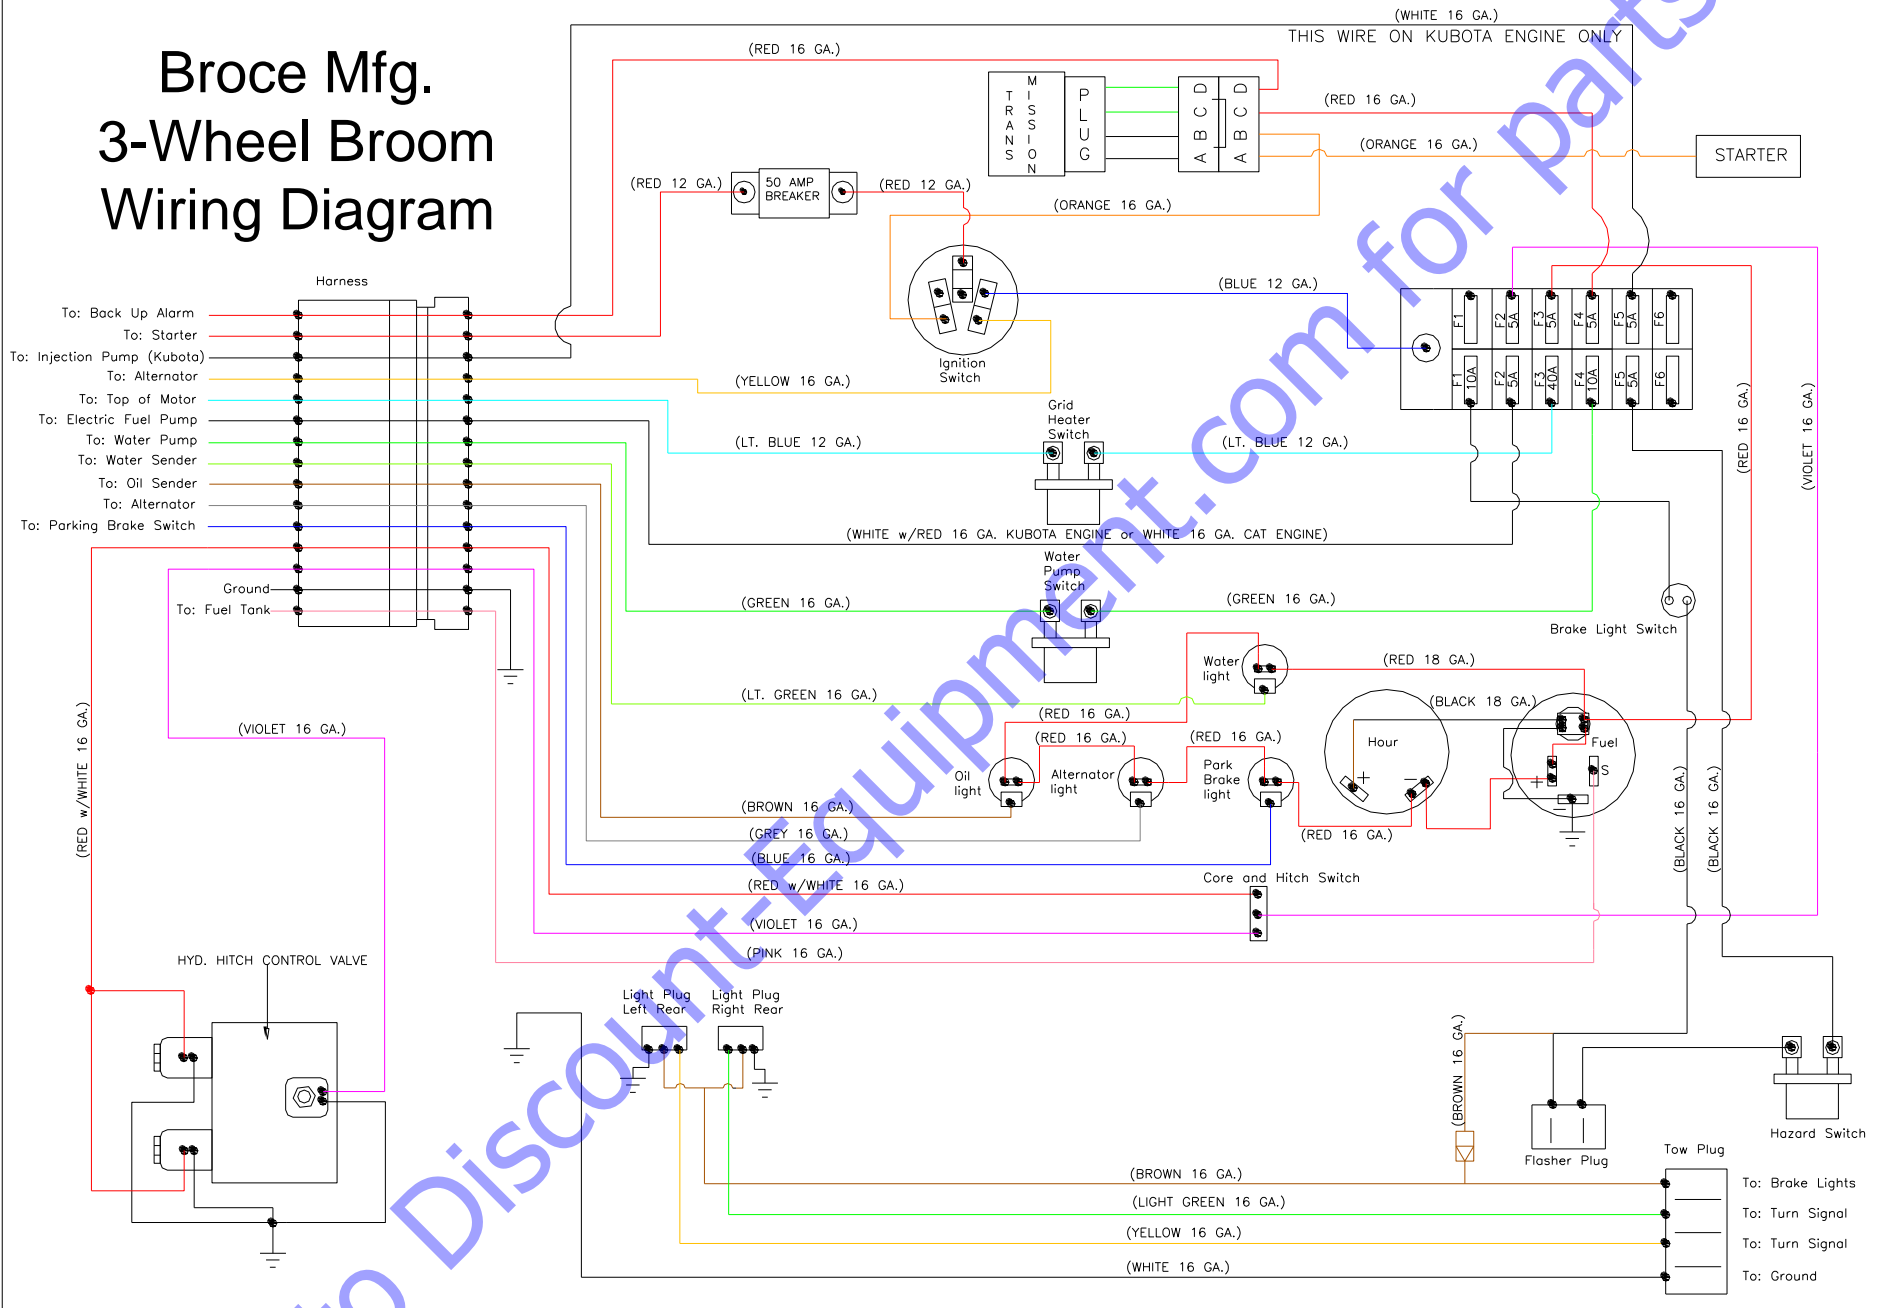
Broce Mfg.
3-Wheel Broom
Wiring Diagram

(WHITE 16 GA.)
THIS WIRE ON KUBOTA ENGINE ONLY

(RED 16 GA.)

TRANSMISSION

PLUG

A B C D

A B C D

(RED 16 GA.)

(ORANGE 16 GA.)

STARTER

(RED 12 GA.)

50 AMP BREAKER

(RED 12 GA.)

(ORANGE 16 GA.)

Harness

Ignition Switch

(BLUE 12 GA.)

To: Back Up Alarm
To: Starter
To: Injection Pump (Kubota)
To: Alternator
To: Top of Motor
To: Electric Fuel Pump
To: Water Pump
To: Water Sender
To: Oil Sender
To: Alternator
To: Parking Brake Switch

F1 F2 5A F3 5A F4 5A F5 5A F6
F1 10A F2 5A F3 40A F4 10A F5 5A F6

(YELLOW 16 GA.)

Grid Heater Switch

(LT. BLUE 12 GA.)

(LT. BLUE 12 GA.)

(RED 16 GA.)

(VIOLET 16 GA.)

(WHITE w/RED 16 GA. KUBOTA ENGINE or WHITE 16 GA. CAT ENGINE)

Water Pump Switch

Ground
To: Fuel Tank

(GREEN 16 GA.)

(GREEN 16 GA.)

Brake Light Switch

Water light

(RED 18 GA.)

(LT. GREEN 16 GA.)

(BLACK 18 GA.)

(VIOLET 16 GA.)

(RED 16 GA.)

Hour

Fuel

(RED 16 GA.)

(RED 16 GA.)

S

Oil light

Alternator light

Park Brake light

(RED w/WHITE 16 GA.)

(BROWN 16 GA.)

(RED 16 GA.)

(GREY 16 GA.)

(BLUE 16 GA.)

(BLACK 16 GA.)

(BLACK 16 GA.)

(RED w/WHITE 16 GA.)

Core and Hitch Switch

(VIOLET 16 GA.)

(PINK 16 GA.)

HYD. HITCH CONTROL VALVE

Light Plug Left Rear

Light Plug Right Rear

(BROWN 16 GA.)

Flasher Plug

Hazard Switch

Tow Plug

(BROWN 16 GA.)

To: Brake Lights

(LIGHT GREEN 16 GA.)

To: Turn Signal

(YELLOW 16 GA.)

To: Turn Signal

(WHITE 16 GA.)

To: Ground

Discount-Equipment.com for parts